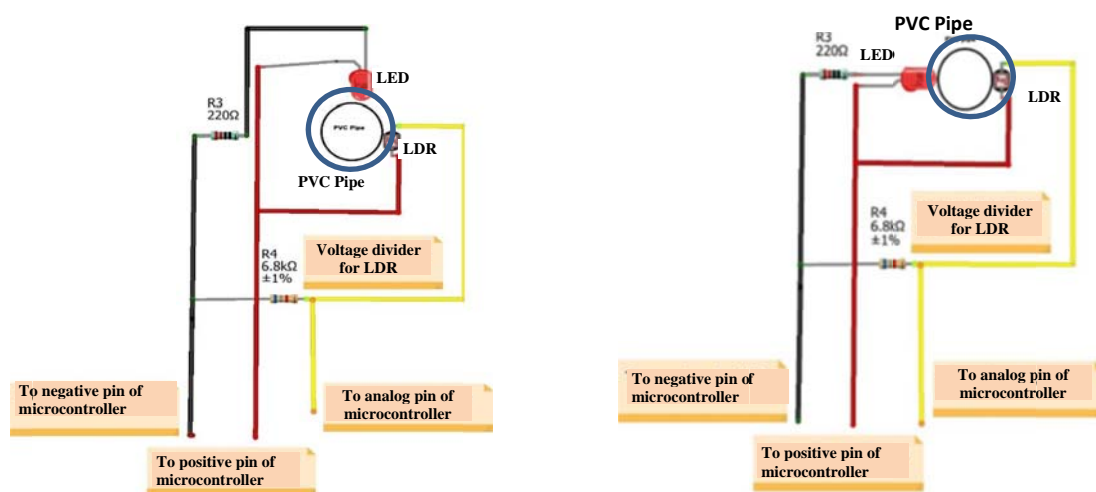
R3
220Ω

LED

PVC Pipe

LDR

PVC Pipe

R4
6.8kΩ
±1%

Voltage divider for LDR

To negative pin of microcontroller

To analog pin of microcontroller

To positive pin of microcontroller

PVC Pipe

R3
220Ω

LED

LDR

R4
6.8kΩ
±1%

Voltage divider for LDR

To negative pin of microcontroller

To analog pin of microcontroller

To positive pin of microcontroller